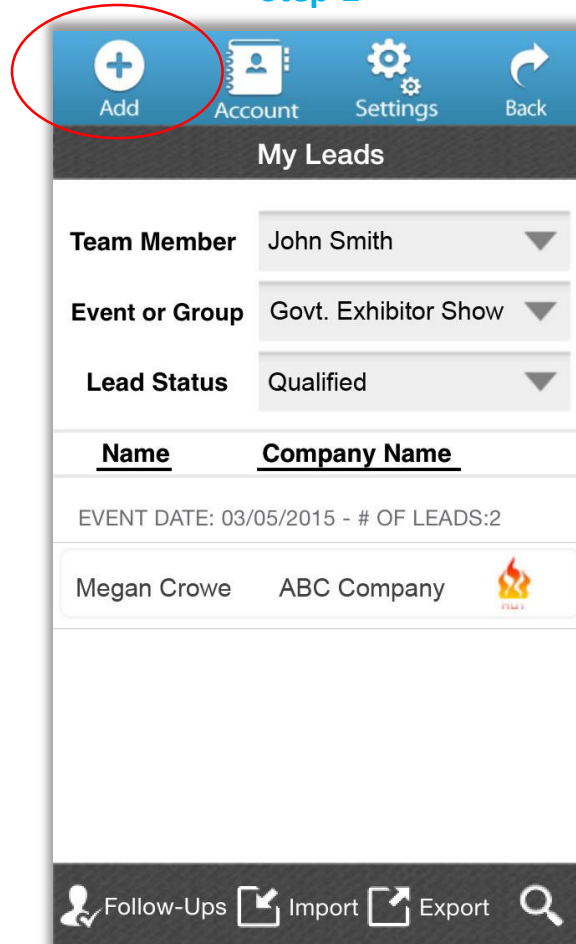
Step 1

Add Account Settings Back

My Leads

Team Member John Smith

Event or Group Govt. Exhibitor Show

Lead Status Qualified

Name Company Name

EVENT DATE: 03/05/2015 - # OF LEADS:2

Megan Crowe ABC Company

Follow-Ups Import Export